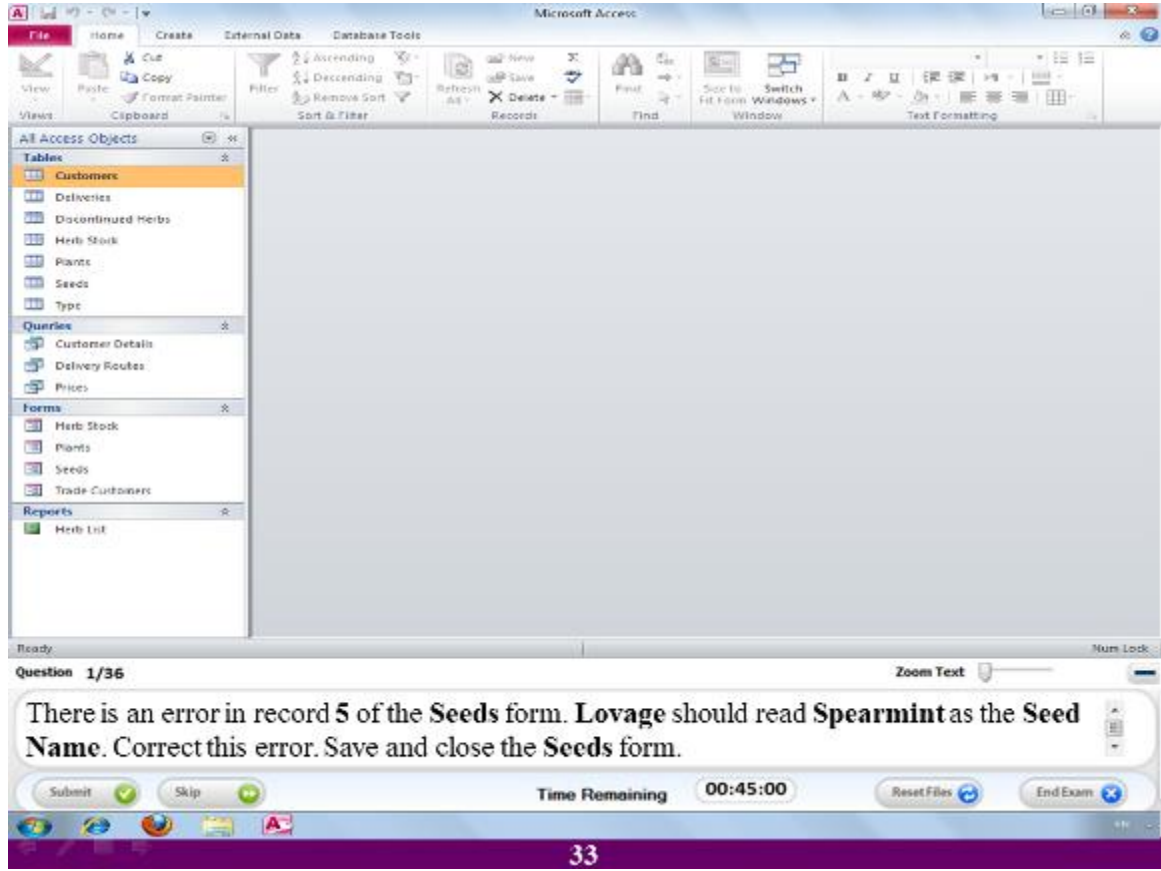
Microsoft Access

File Home Create External Data Database Tools

View
Views

Paste
Cut
Copy
Format Painter
Clipboard

Filter
Ascending
Descending
Remove Sort
Sort & Filter

Refresh All
New
Save
Delete
Records

Find
Find

Size to Fit Form
Switch Windows
Window

Text Formatting

All Access Objects

Tables
Customers
Deliveries
Discontinued Herbs
Herb Stock
Plants
Seeds
Type

Queries
Customer Details
Delivery Routes
Prices

Forms
Herb Stock
Plants
Seeds
Trade Customers

Reports
Herb List

Ready
Num Lock

Question 1/36
Zoom Text

There is an error in record **5** of the **Seeds** form. **Lovage** should read **Spearmint** as the **Seed Name**. Correct this error. Save and close the **Seeds** form.

Submit
Skip
Time Remaining
00:45:00
Reset Files
End Exam

33